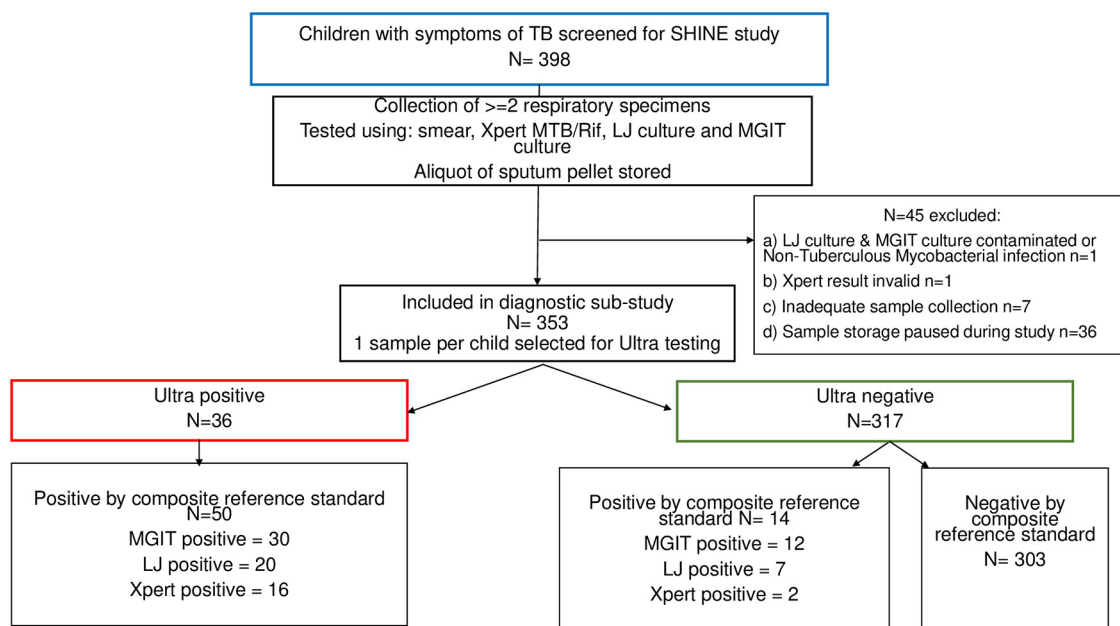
Children with symptoms of TB screened for SHINE study
N= 398

Collection of >=2 respiratory specimens
Tested using: smear, Xpert MTB/Rif, LJ culture and MGIT culture
Aliquot of sputum pellet stored

N=45 excluded:
a) LJ culture & MGIT culture contaminated or Non-Tuberculous Mycobacterial infection n=1
b) Xpert result invalid n=1
c) Inadequate sample collection n=7
d) Sample storage paused during study n=36

Included in diagnostic sub-study
N= 353
1 sample per child selected for Ultra testing

Ultra positive
N=36

Ultra negative
N=317

Positive by composite reference standard
N=50
MGIT positive = 30
LJ positive = 20
Xpert positive = 16

Positive by composite reference standard N= 14
MGIT positive = 12
LJ positive = 7
Xpert positive = 2

Negative by composite reference standard
N= 303